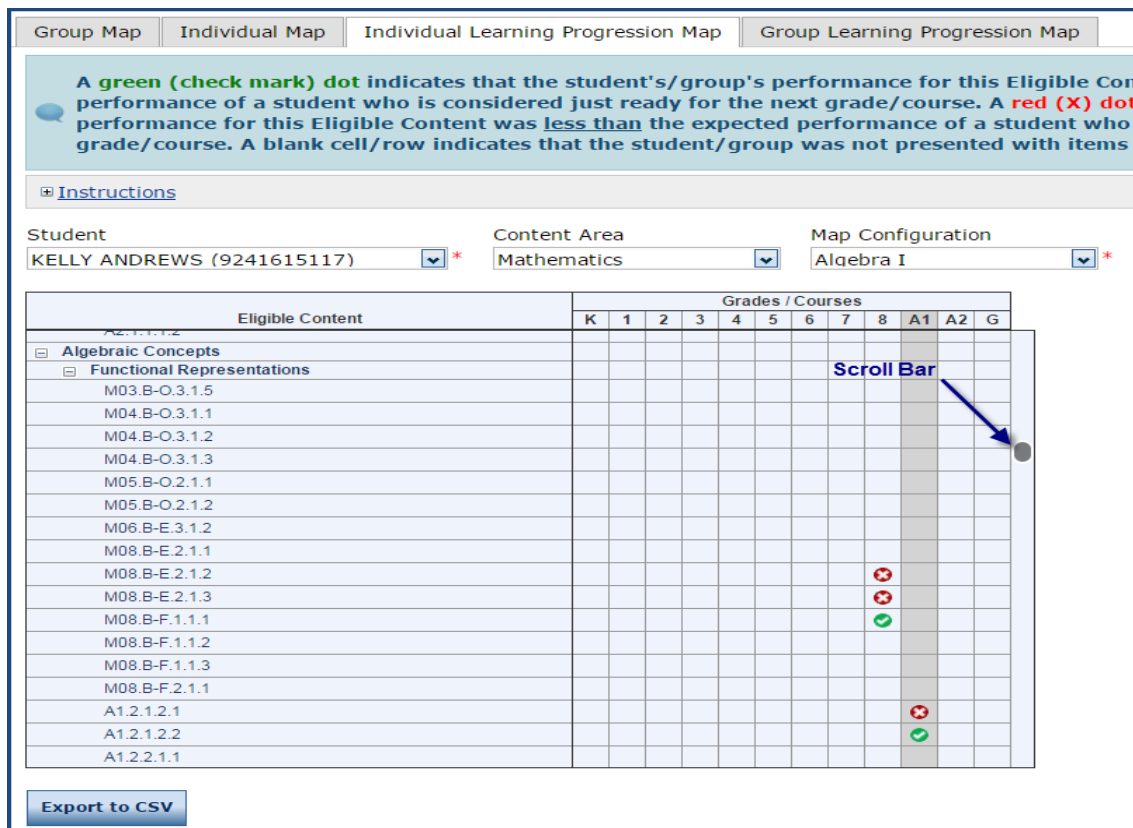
Group Map | Individual Map | Individual Learning Progression Map | Group Learning Progression Map

A green (check mark) dot indicates that the student's/group's performance for this Eligible Con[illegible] performance of a student who is considered just ready for the next grade/course. A red (X) dot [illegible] performance for this Eligible Content was less than the expected performance of a student who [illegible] grade/course. A blank cell/row indicates that the student/group was not presented with items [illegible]

⊞ Instructions

Student
KELLY ANDREWS (9241615117) *

Content Area
Mathematics

Map Configuration
Algebra I *

| Eligible Content | K | 1 | 2 | 3 | 4 | 5 | 6 | 7 | 8 | A1 | A2 | G |
|---|---|---|---|---|---|---|---|---|---|---|---|---|
| ⊟ Algebraic Concepts | | | | | | | | | | | | |
| ⊟ Functional Representations | | | | | | | | | | | | |
| M03.B-O.3.1.5 | | | | | | | | | | | | |
| M04.B-O.3.1.1 | | | | | | | | | | | | |
| M04.B-O.3.1.2 | | | | | | | | | | | | |
| M04.B-O.3.1.3 | | | | | | | | | | | | |
| M05.B-O.2.1.1 | | | | | | | | | | | | |
| M05.B-O.2.1.2 | | | | | | | | | | | | |
| M06.B-E.3.1.2 | | | | | | | | | | | | |
| M08.B-E.2.1.1 | | | | | | | | | | | | |
| M08.B-E.2.1.2 | | | | | | | | | ✗ | | | |
| M08.B-E.2.1.3 | | | | | | | | | ✗ | | | |
| M08.B-F.1.1.1 | | | | | | | | | ✓ | | | |
| M08.B-F.1.1.2 | | | | | | | | | | | | |
| M08.B-F.1.1.3 | | | | | | | | | | | | |
| M08.B-F.2.1.1 | | | | | | | | | | | | |
| A1.2.1.2.1 | | | | | | | | | | ✗ | | |
| A1.2.1.2.2 | | | | | | | | | | ✓ | | |
| A1.2.2.1.1 | | | | | | | | | | | | |

Grades / Courses

Scroll Bar

Export to CSV